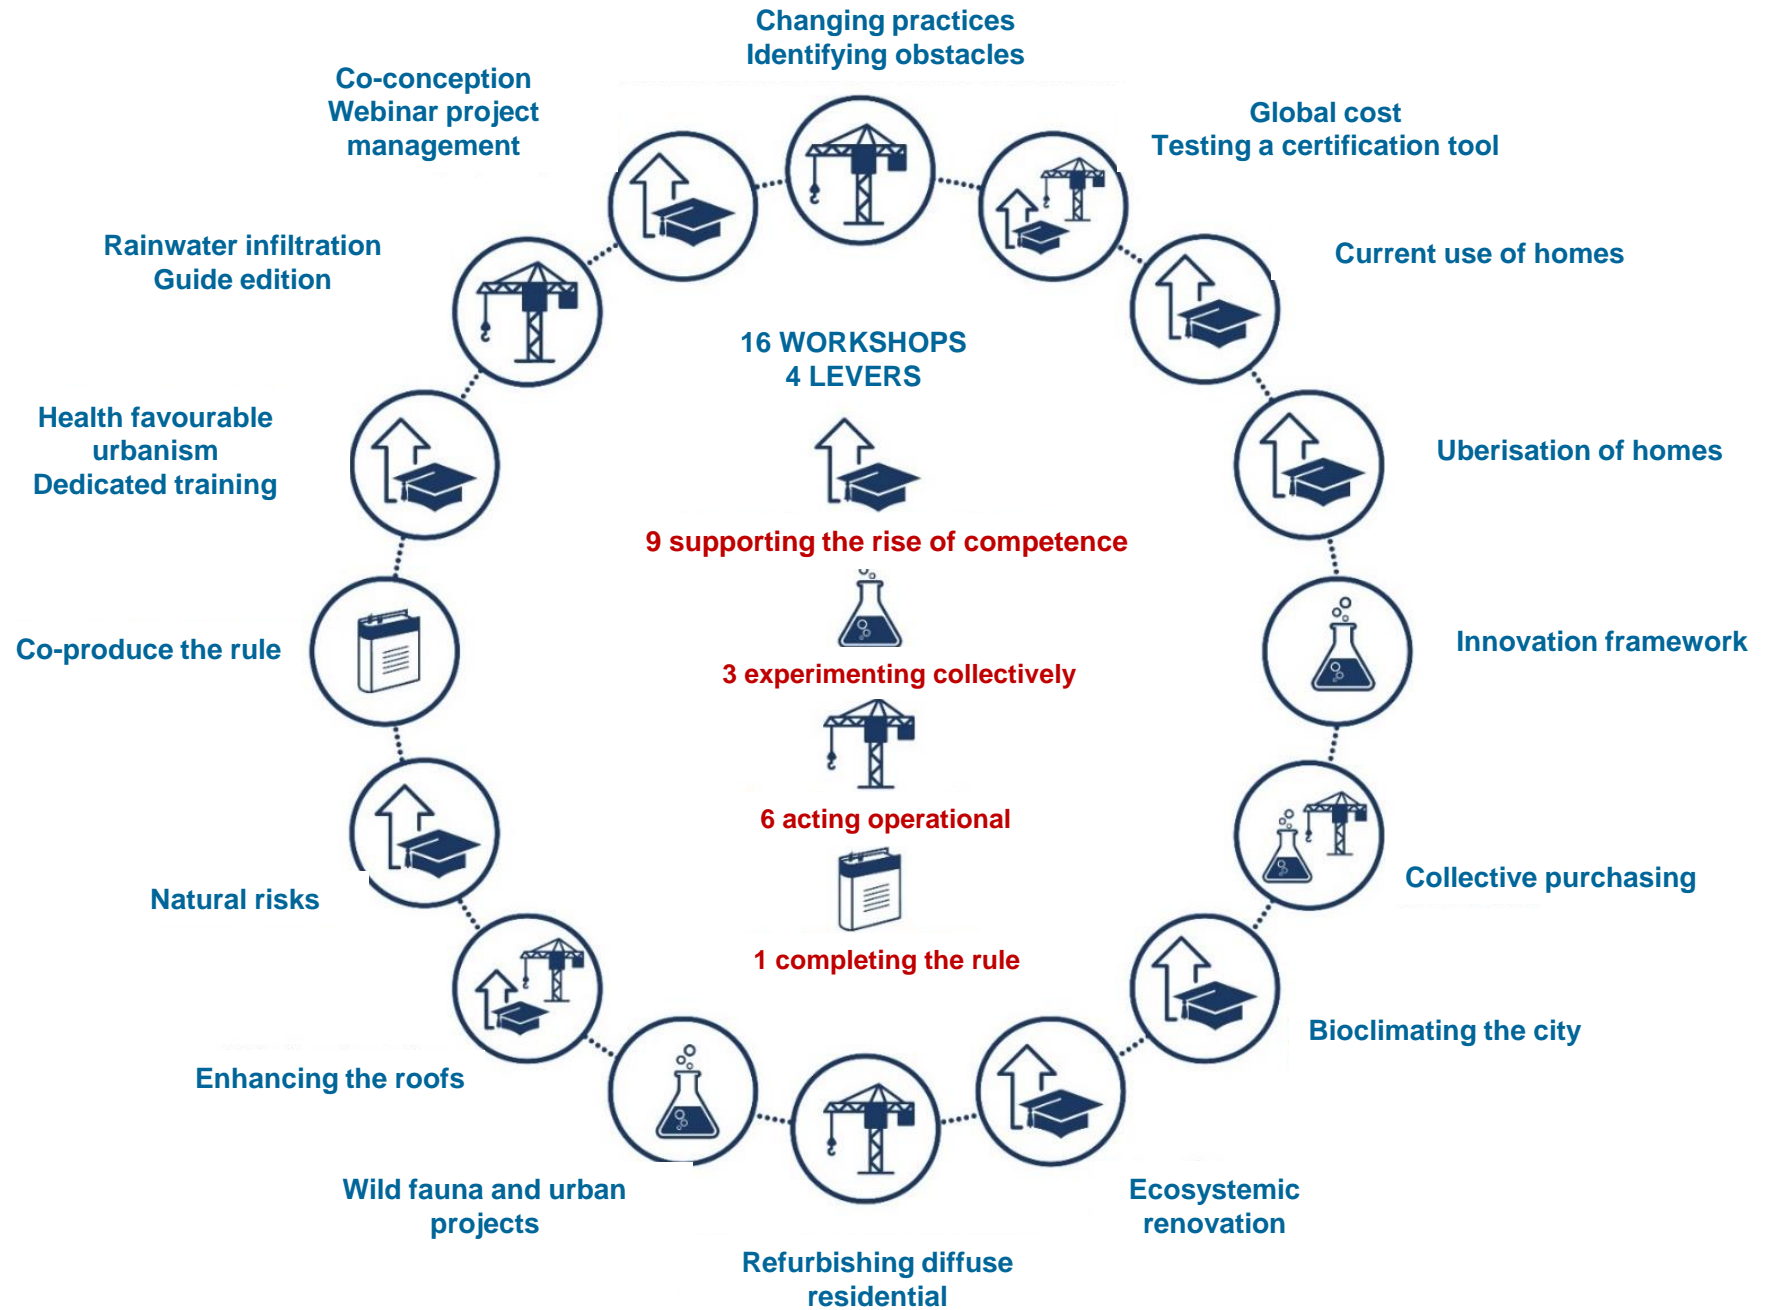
Changing practices
Identifying obstacles

Global cost
Testing a certification tool

Current use of homes

Uberisation of homes

Innovation framework

Collective purchasing

Bioclimating the city

Ecosystemic renovation

Refurbishing diffuse residential

Wild fauna and urban projects

Enhancing the roofs

Natural risks

Co-produce the rule

Health favourable urbanism
Dedicated training

Rainwater infiltration
Guide edition

Co-conception
Webinar project management

16 WORKSHOPS
4 LEVERS

9 supporting the rise of competence

3 experimenting collectively

6 acting operational

1 completing the rule